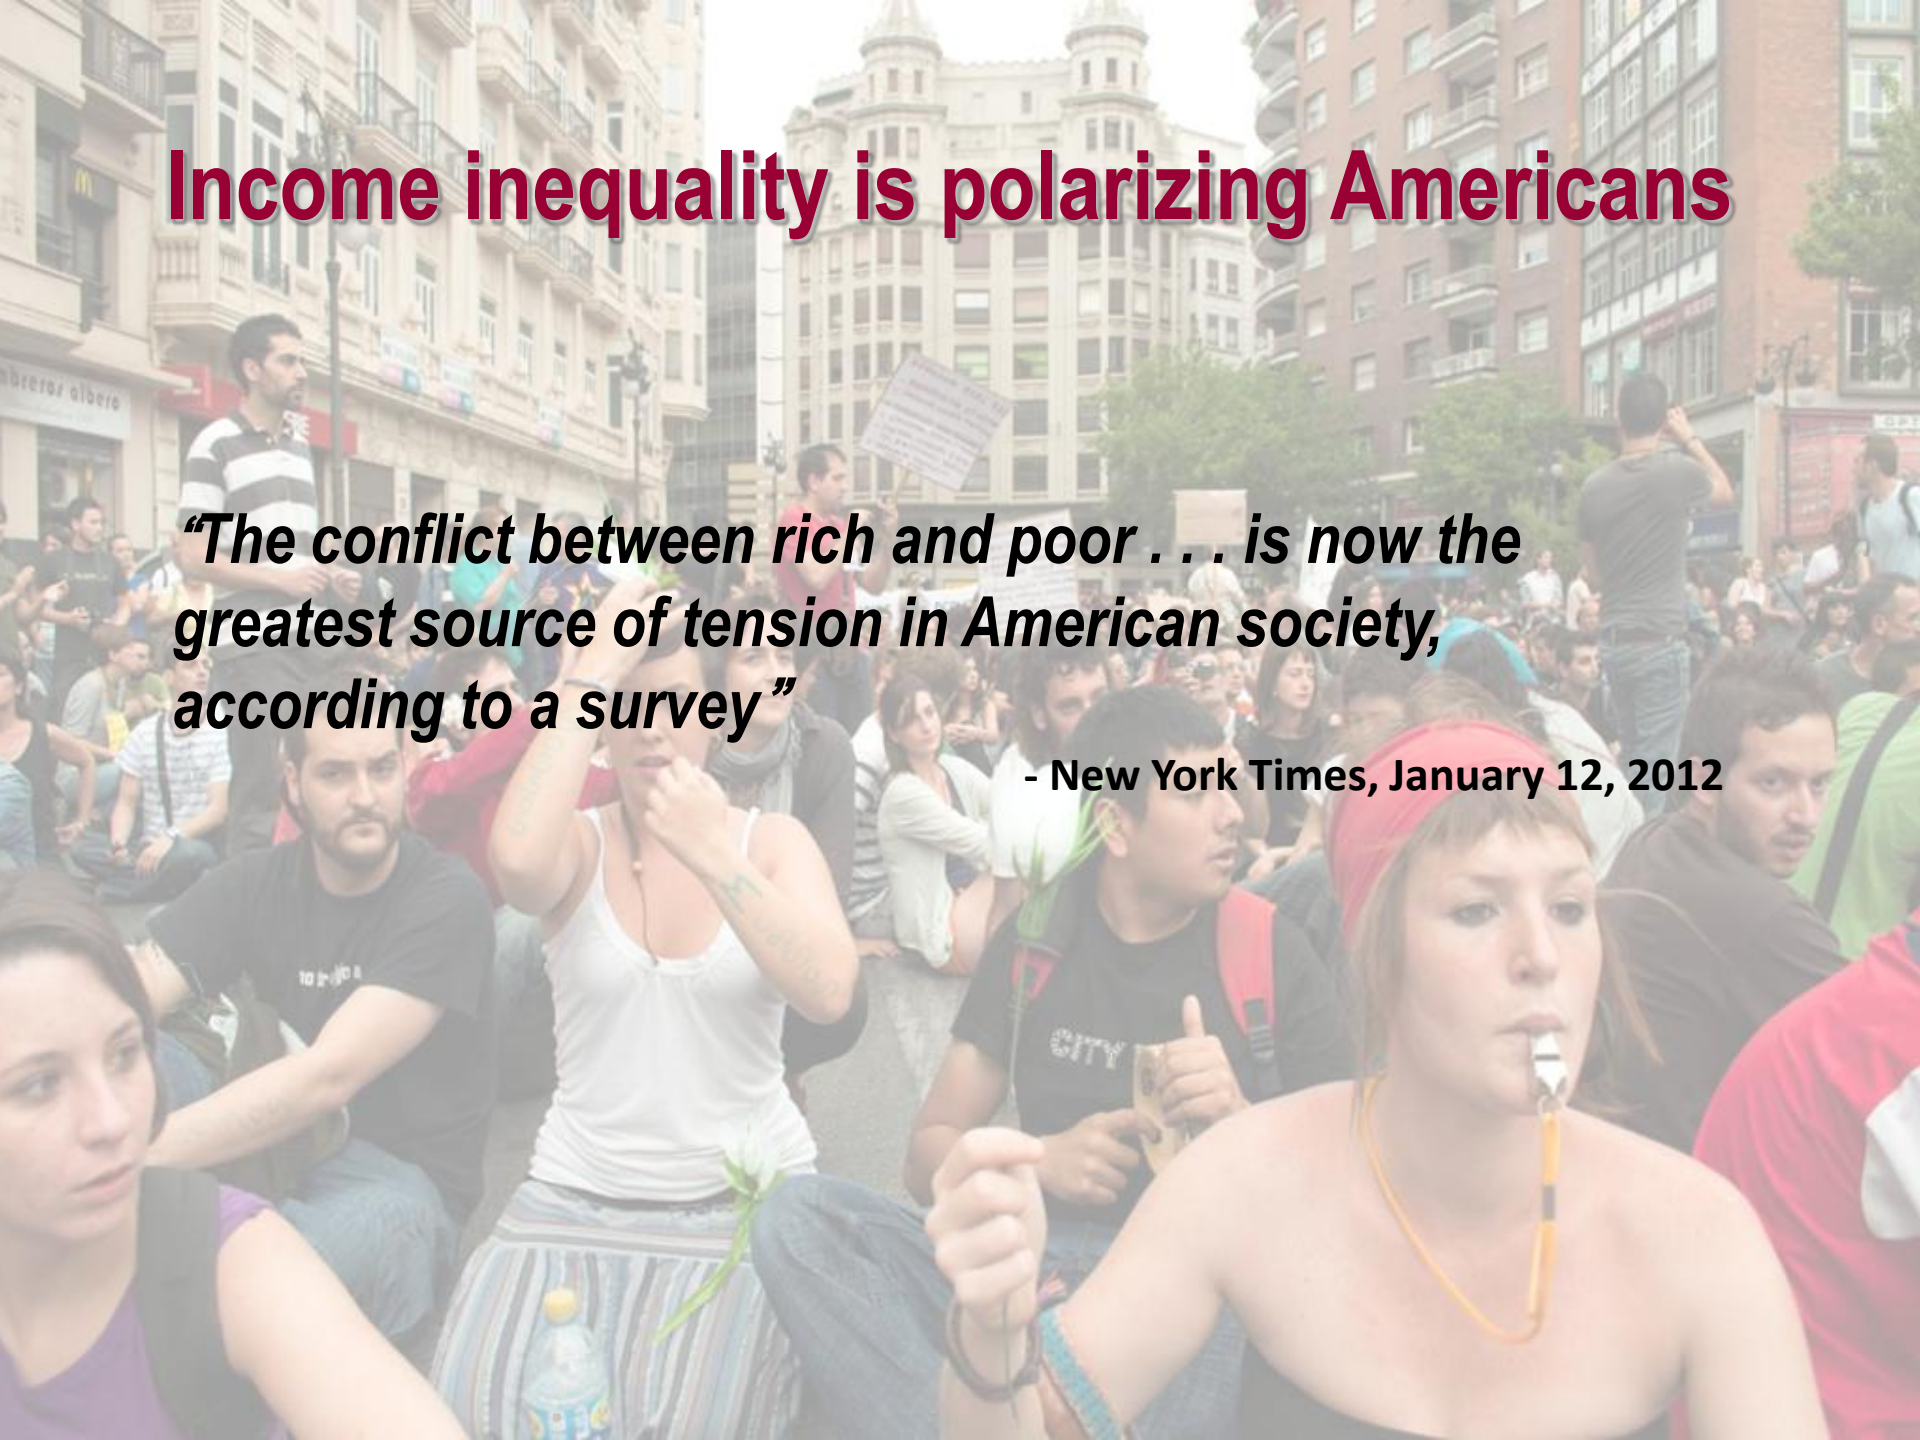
Income inequality is polarizing Americans

“The conflict between rich and poor . . . is now the greatest source of tension in American society, according to a survey”

- New York Times, January 12, 2012